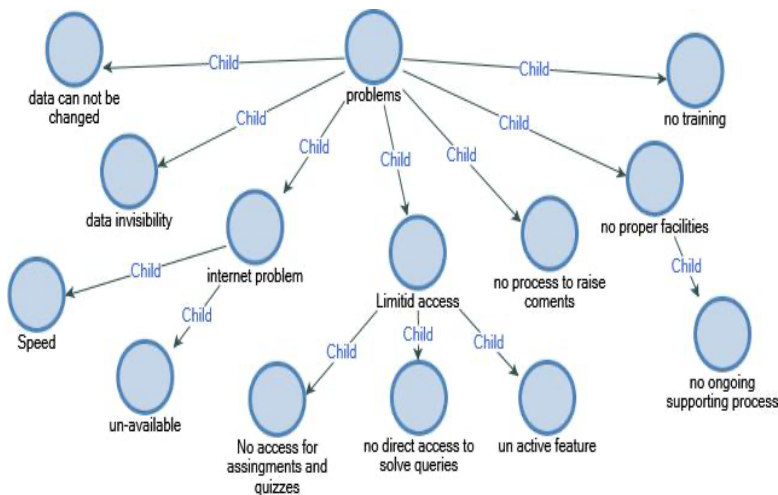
problems

Child
data can not be changed

Child
no training

Child
data invisibility

Child
internet problem

Child
Limitid access

Child
no process to raise coments

Child
no proper facilities

Child
Speed

Child
un-available

Child
No access for assingments and quizzes

Child
no direct access to solve queries

Child
un active feature

Child
no ongoing supporting process